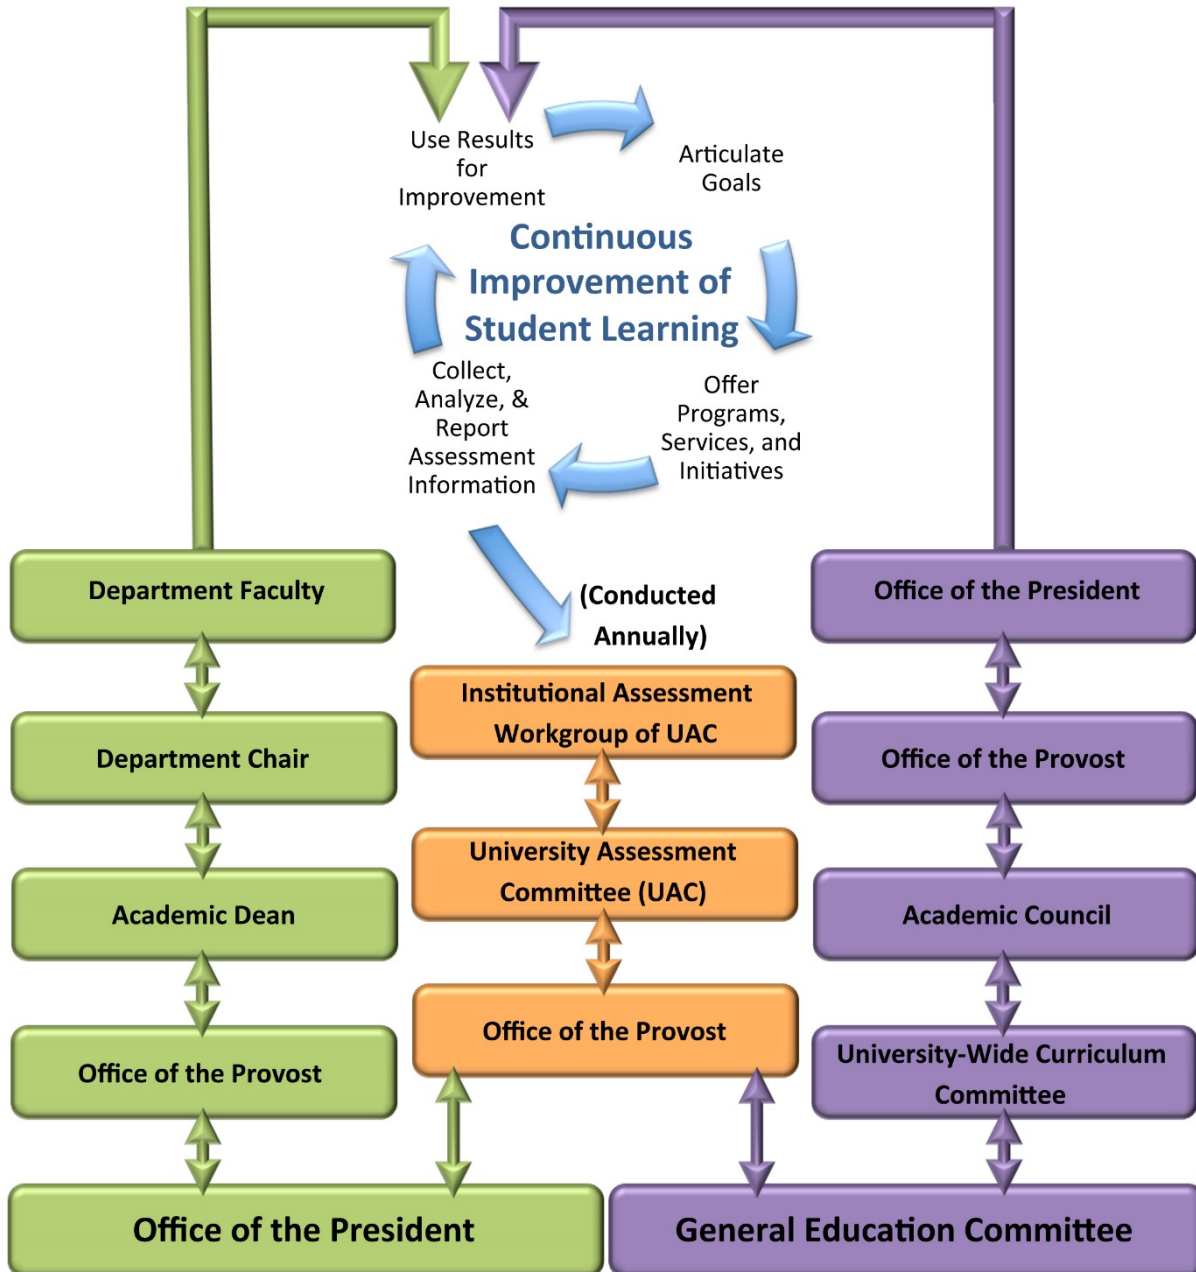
Use Results for Improvement

Articulate Goals

Continuous Improvement of Student Learning

Collect, Analyze, & Report Assessment Information

Offer Programs, Services, and Initiatives

(Conducted Annually)

Department Faculty

Department Chair

Academic Dean

Office of the Provost

Institutional Assessment Workgroup of UAC

University Assessment Committee (UAC)

Office of the Provost

Office of the President

Office of the Provost

Academic Council

University-Wide Curriculum Committee

Office of the President

General Education Committee